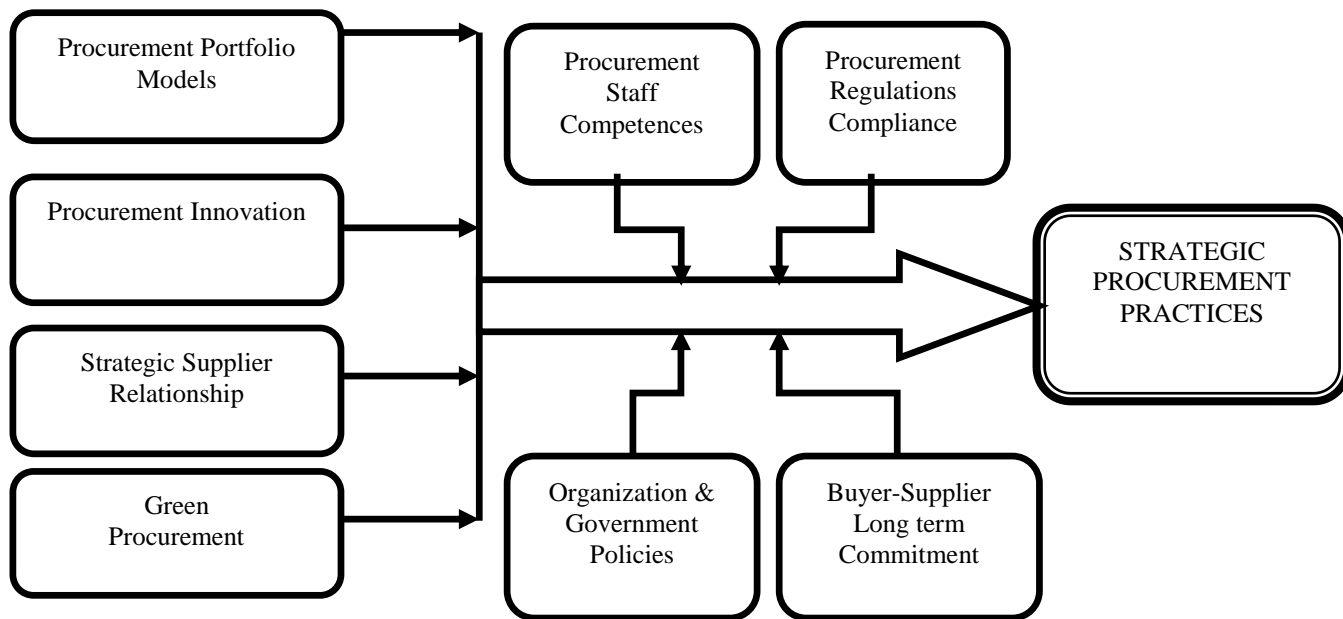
Procurement Portfolio Models

Procurement Innovation

Strategic Supplier Relationship

Green Procurement

Procurement Staff Competences

Procurement Regulations Compliance

Organization & Government Policies

Buyer-Supplier Long term Commitment

STRATEGIC PROCUREMENT PRACTICES